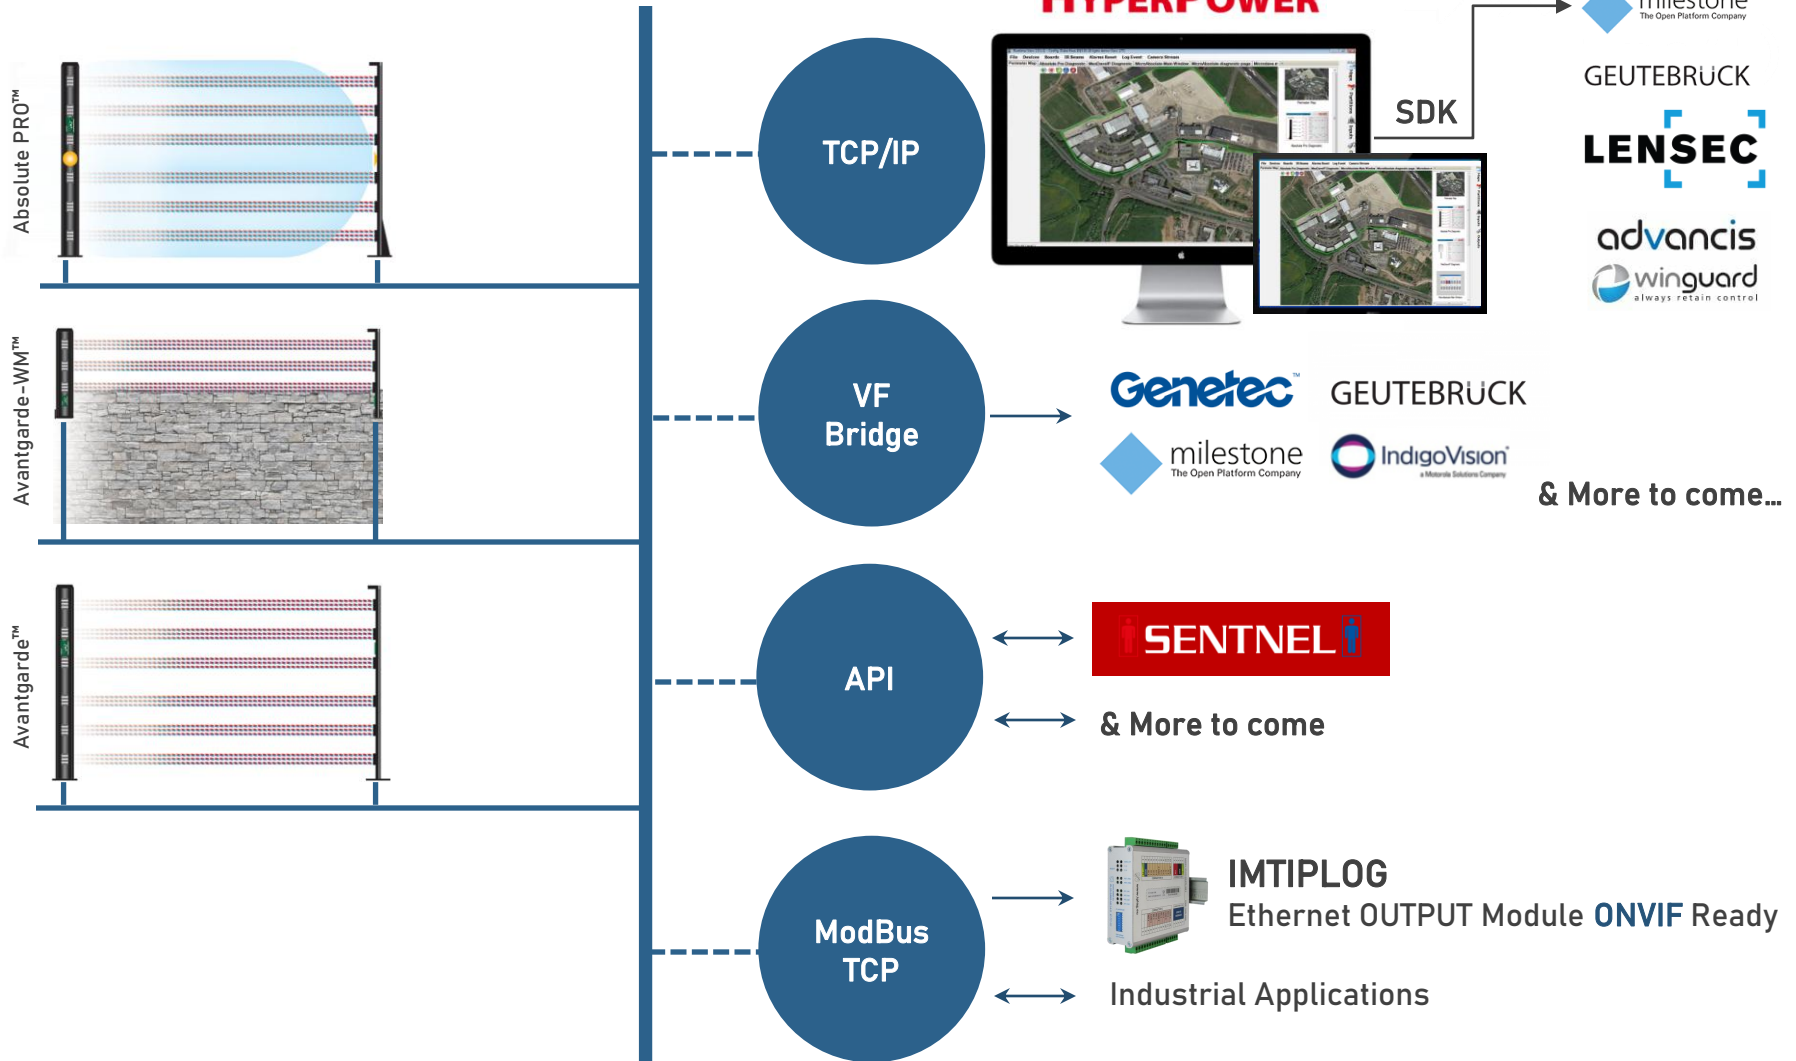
Absolute PRO™

Avantgarde-WM™

Avantgarde™

TCP/IP

VF Bridge

API

ModBus TCP

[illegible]

SDK

milestone
The Open Platform Company

GEUTEBRUCK

LENSEC

advancis

winguard
always retain control

Genetec™

GEUTEBRUCK

milestone
The Open Platform Company

IndigoVision
a Motorola Solutions Company

& More to come…

SENTNEL

& More to come

IMTIPLOG
Ethernet OUTPUT Module ONVIF Ready

Industrial Applications